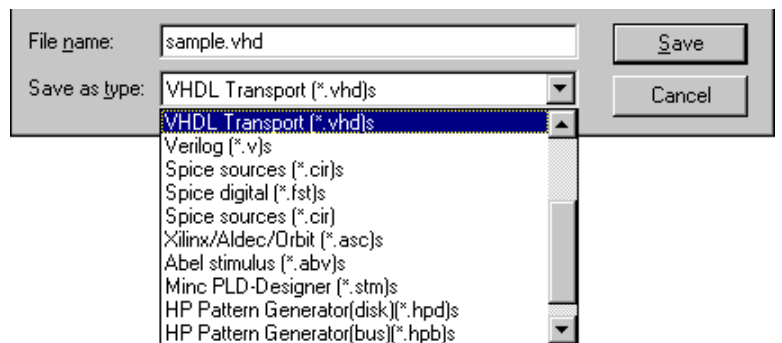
File name: sample.vhd
Save
Save as type: VHDL Transport (*.vhd)s
Cancel

VHDL Transport (*.vhd)s
Verilog (*.v)s
Spice sources (*.cir)s
Spice digital (*.fst)s
Spice sources (*.cir)
Xilinx/Aldec/Orbit (*.asc)s
Abel stimulus (*.abv)s
Minc PLD-Designer (*.stm)s
HP Pattern Generator(disk)(*.hpd)s
HP Pattern Generator(bus)(*.hpb)s